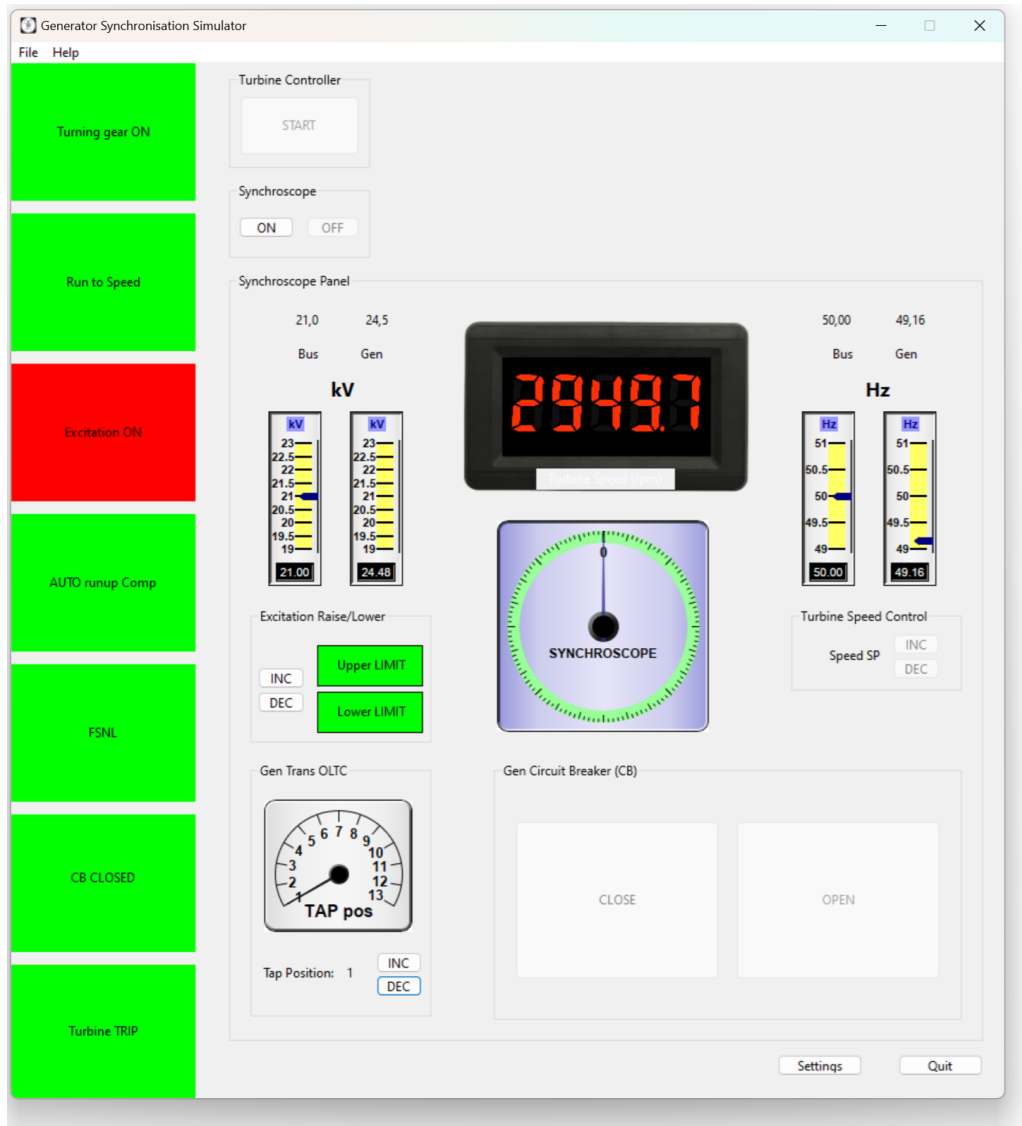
Generator Synchronisation Simulator

File Help

Turning gear ON

Run to Speed

Excitation ON

AUTO runup Comp

FSNL

CB CLOSED

Turbine TRIP

Turbine Controller

START

Synchroscope

ON OFF

Synchroscope Panel

21,0 24,5

Bus Gen

kV

kV kV

23 22.5 22 21.5 21 20.5 20 19.5 19

23 22.5 22 21.5 21 20.5 20 19.5 19

21.00 24.48

2949.7

Turbine Speed (rpm)

50,00 49,16

Bus Gen

Hz

Hz Hz

51 50.5 50 49.5 49

51 50.5 50 49.5 49

50.00 49.16

0

SYNCHROSCOPE

Excitation Raise/Lower

INC

DEC

Upper LIMIT

Lower LIMIT

Turbine Speed Control

Speed SP INC DEC

Gen Trans OLTC

1 2 3 4 5 6 7 8 9 10 11 12 13

TAP pos

Tap Position: 1

INC

DEC

Gen Circuit Breaker (CB)

CLOSE

OPEN

Settings

Quit